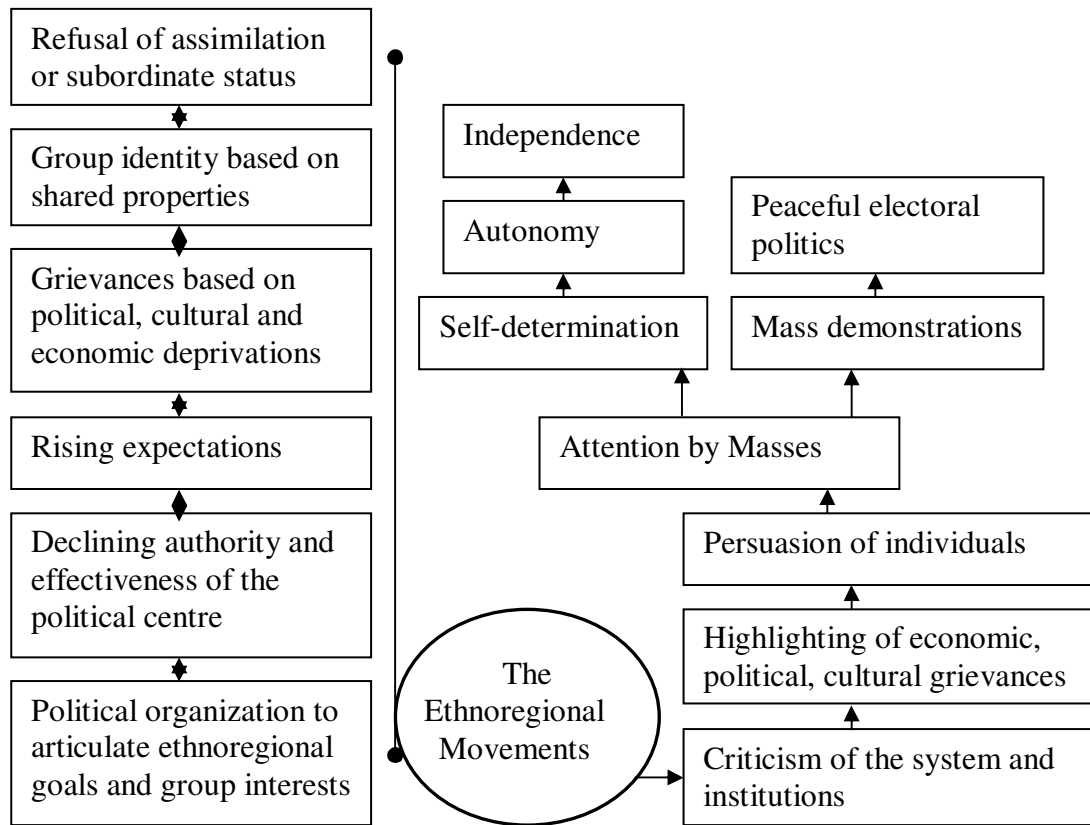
Refusal of assimilation or subordinate status

Group identity based on shared properties

Grievances based on political, cultural and economic deprivations

Rising expectations

Declining authority and effectiveness of the political centre

Political organization to articulate ethnoregional goals and group interests

The Ethnoregional Movements

Independence

Autonomy

Self-determination

Peaceful electoral politics

Mass demonstrations

Attention by Masses

Persuasion of individuals

Highlighting of economic, political, cultural grievances

Criticism of the system and institutions